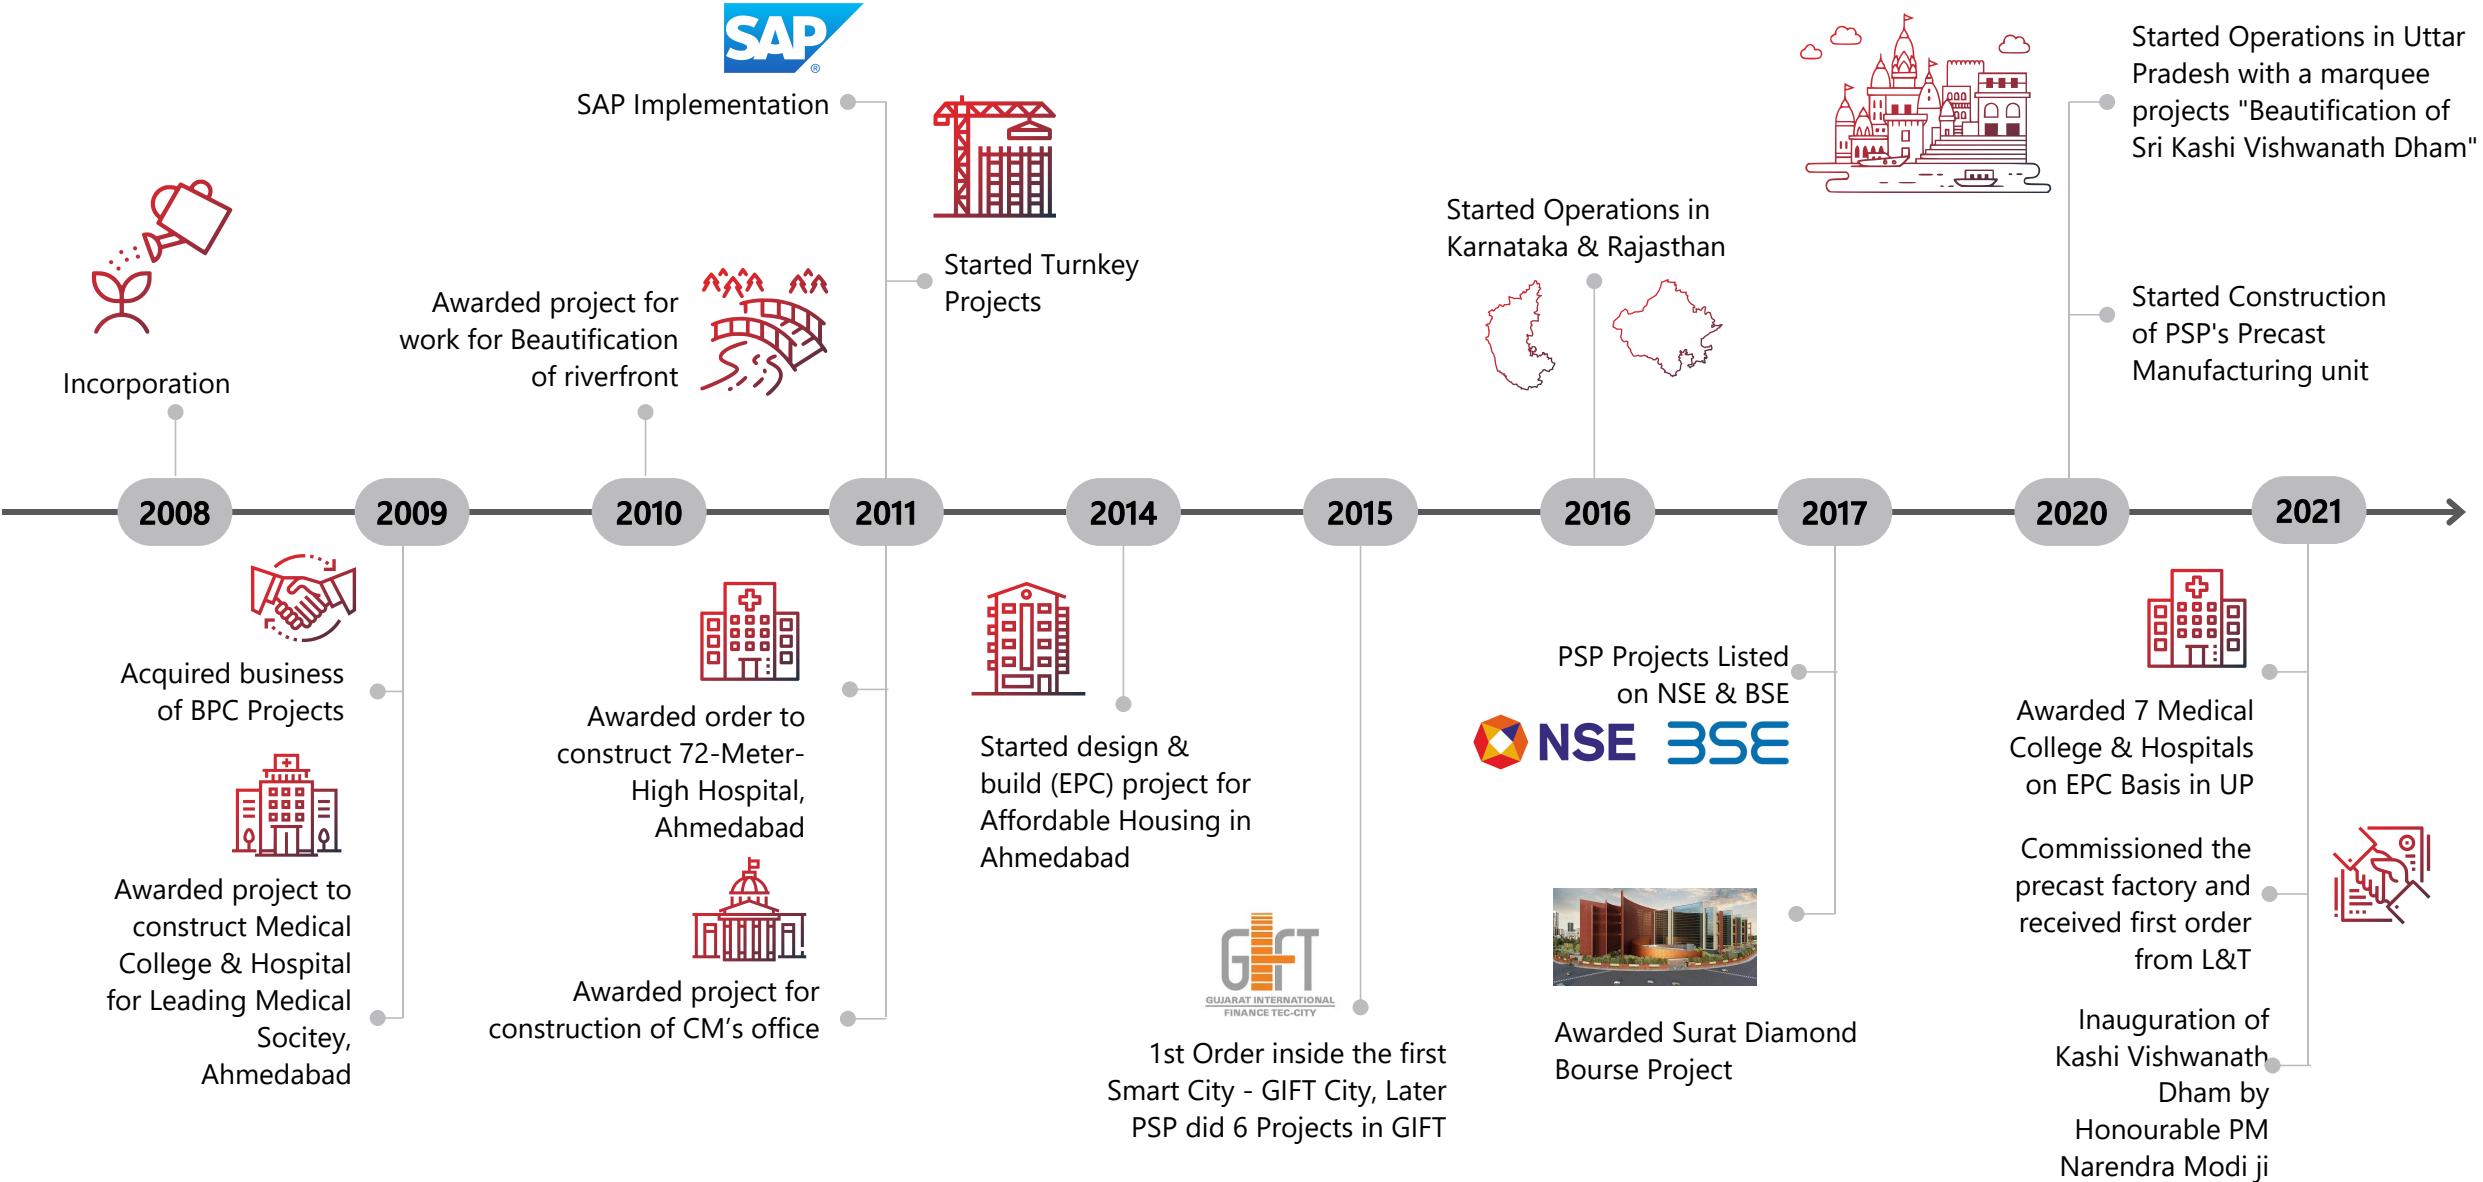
SAP

SAP Implementation

Started Turnkey Projects

Awarded project for work for Beautification of riverfront

Incorporation

Started Operations in Karnataka & Rajasthan

Started Operations in Uttar Pradesh with a marquee projects "Beautification of Sri Kashi Vishwanath Dham"

Started Construction of PSP's Precast Manufacturing unit

2008 2009 2010 2011 2014 2015 2016 2017 2020 2021

Acquired business of BPC Projects

Awarded project to construct Medical College & Hospital for Leading Medical Socitey, Ahmedabad

Awarded order to construct 72-Meter-High Hospital, Ahmedabad

Awarded project for construction of CM's office

Started design & build (EPC) project for Affordable Housing in Ahmedabad

GIFT
GUJARAT INTERNATIONAL FINANCE TEC-CITY

1st Order inside the first Smart City - GIFT City, Later PSP did 6 Projects in GIFT

PSP Projects Listed on NSE & BSE

NSE BSE

Awarded Surat Diamond Bourse Project

Awarded 7 Medical College & Hospitals on EPC Basis in UP

Commissioned the precast factory and received first order from L&T

Inauguration of Kashi Vishwanath Dham by Honourable PM Narendra Modi ji